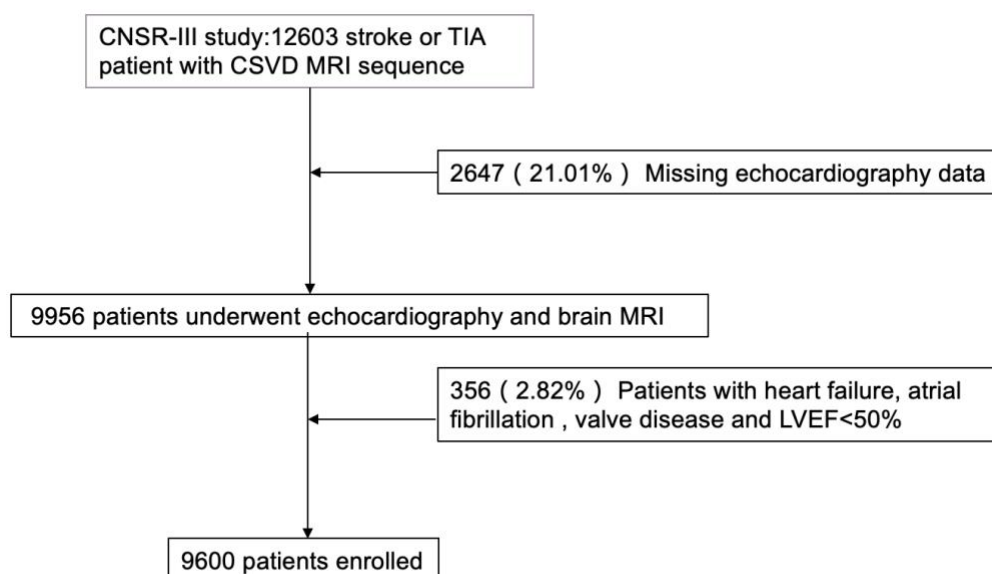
CNSR-III study:12603 stroke or TIA patient with CSVD MRI sequence

2647（21.01%） Missing echocardiography data

9956 patients underwent echocardiography and brain MRI

356（2.82%） Patients with heart failure, atrial fibrillation , valve disease and LVEF<50%

9600 patients enrolled